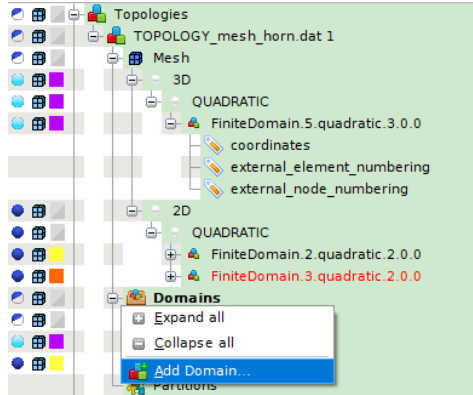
Topologies
TOPOLOGY_mesh_horn.dat 1
Mesh
3D
QUADRATIC
FiniteDomain.5.quadratic.3.0.0
coordinates
external_element_numbering
external_node_numbering
2D
QUADRATIC
FiniteDomain.2.quadratic.2.0.0
FiniteDomain.3.quadratic.2.0.0
Domains
Expand all
Collapse all
Add Domain...
Partitions